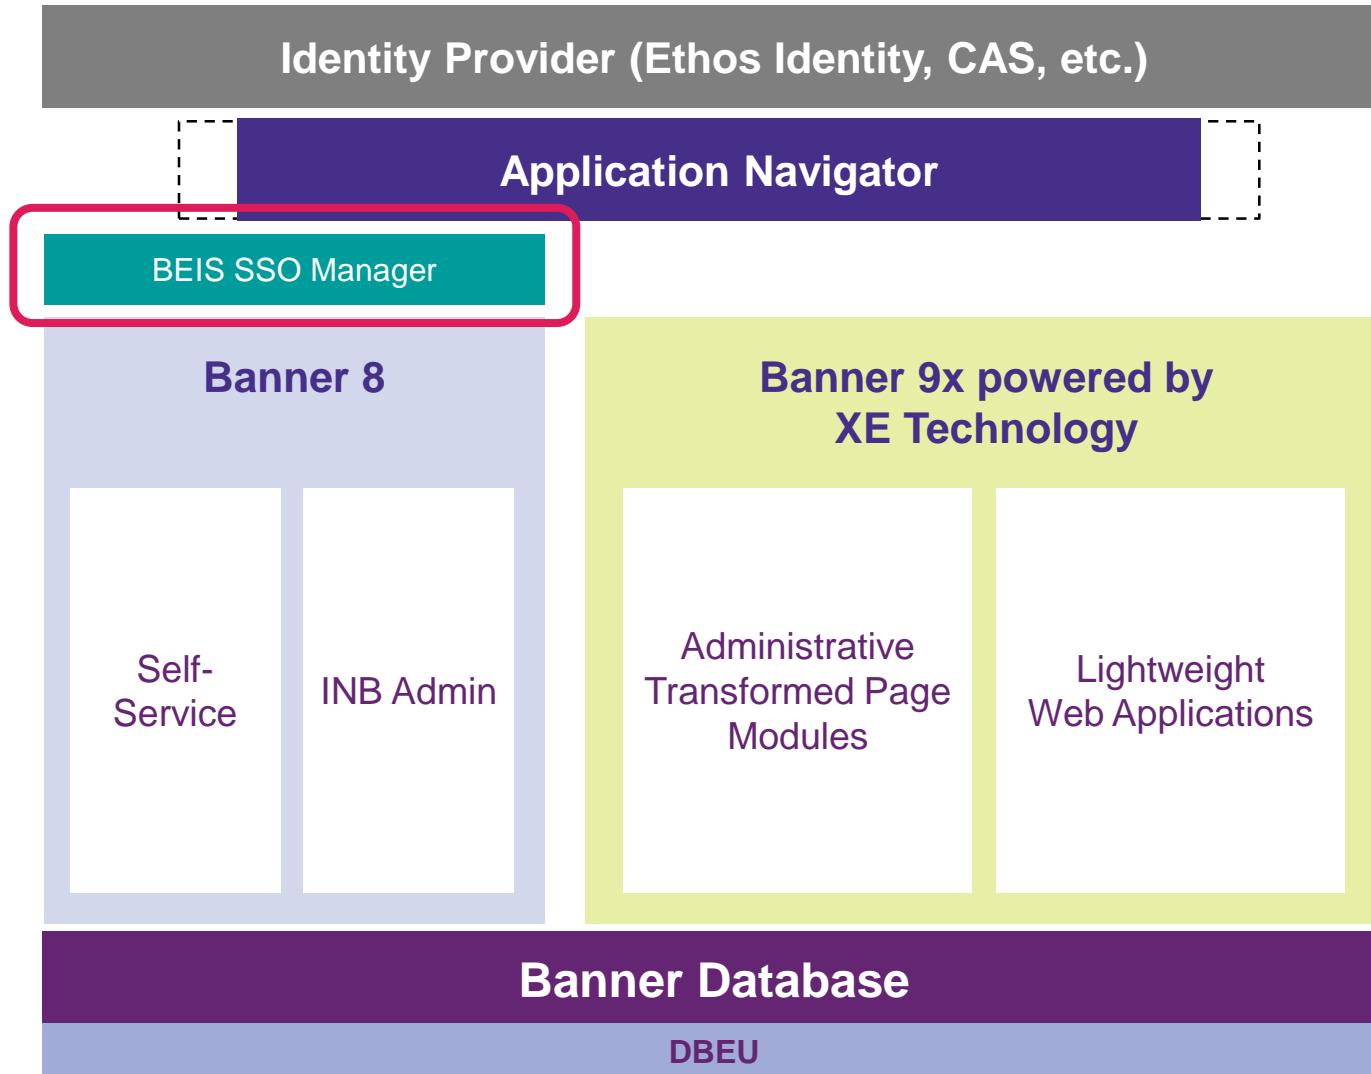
Identity Provider (Ethos Identity, CAS, etc.)

Application Navigator

BEIS SSO Manager

Banner 8

Self-Service

INB Admin

Banner 9x powered by XE Technology

Administrative Transformed Page Modules

Lightweight Web Applications

Banner Database

DBEU